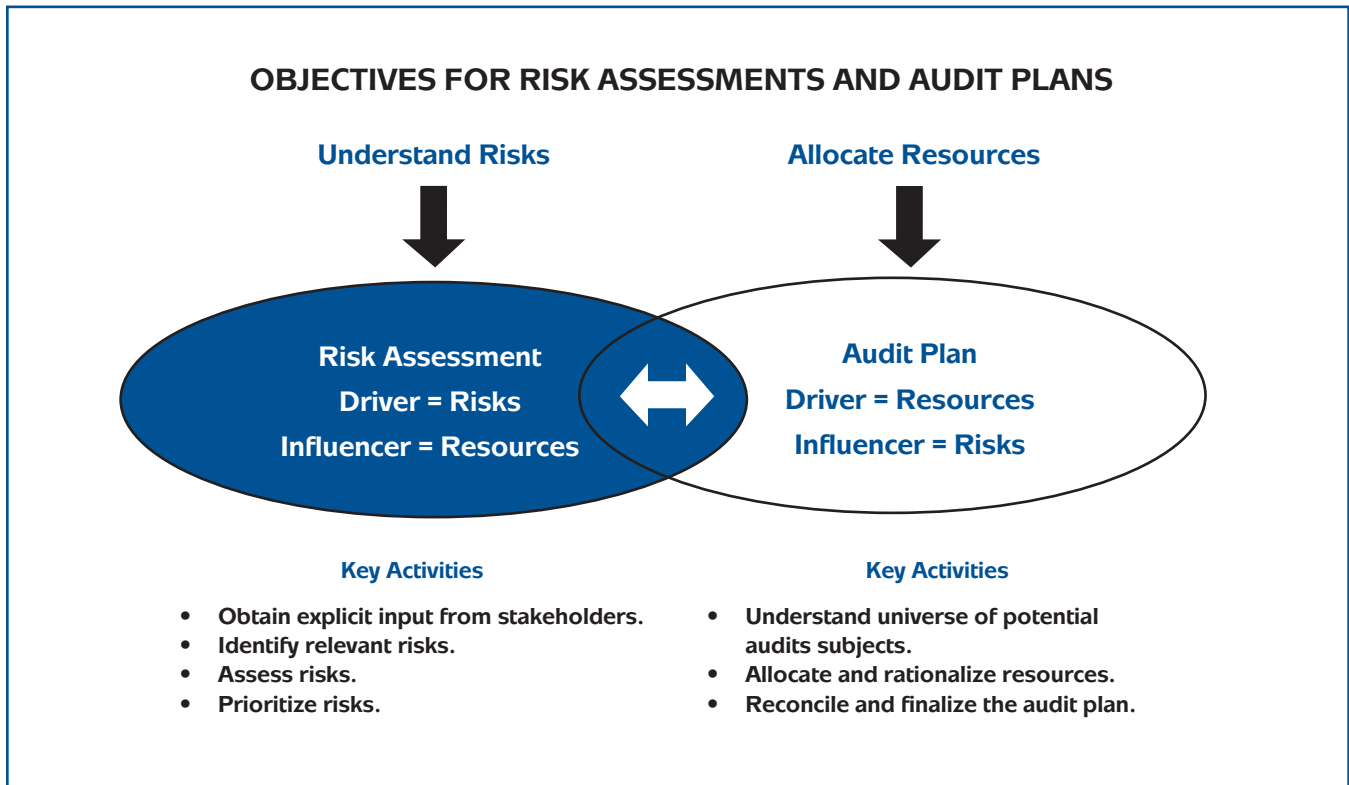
OBJECTIVES FOR RISK ASSESSMENTS AND AUDIT PLANS

Understand Risks

Allocate Resources

Risk Assessment
Driver = Risks
Influencer = Resources

Audit Plan
Driver = Resources
Influencer = Risks

Key Activities

- Obtain explicit input from stakeholders.
- Identify relevant risks.
- Assess risks.
- Prioritize risks.

Key Activities

- Understand universe of potential audits subjects.
- Allocate and rationalize resources.
- Reconcile and finalize the audit plan.